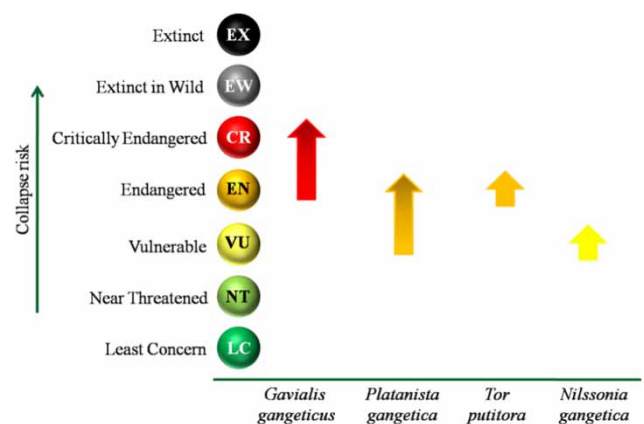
Extinct EX
Extinct in Wild EW
Critically Endangered CR
Endangered EN
Vulnerable VU
Near Threatened NT
Least Concern LC

Collapse risk

Gavialis gangeticus
Platanista gangetica
Tor putitora
Nilssonia gangetica